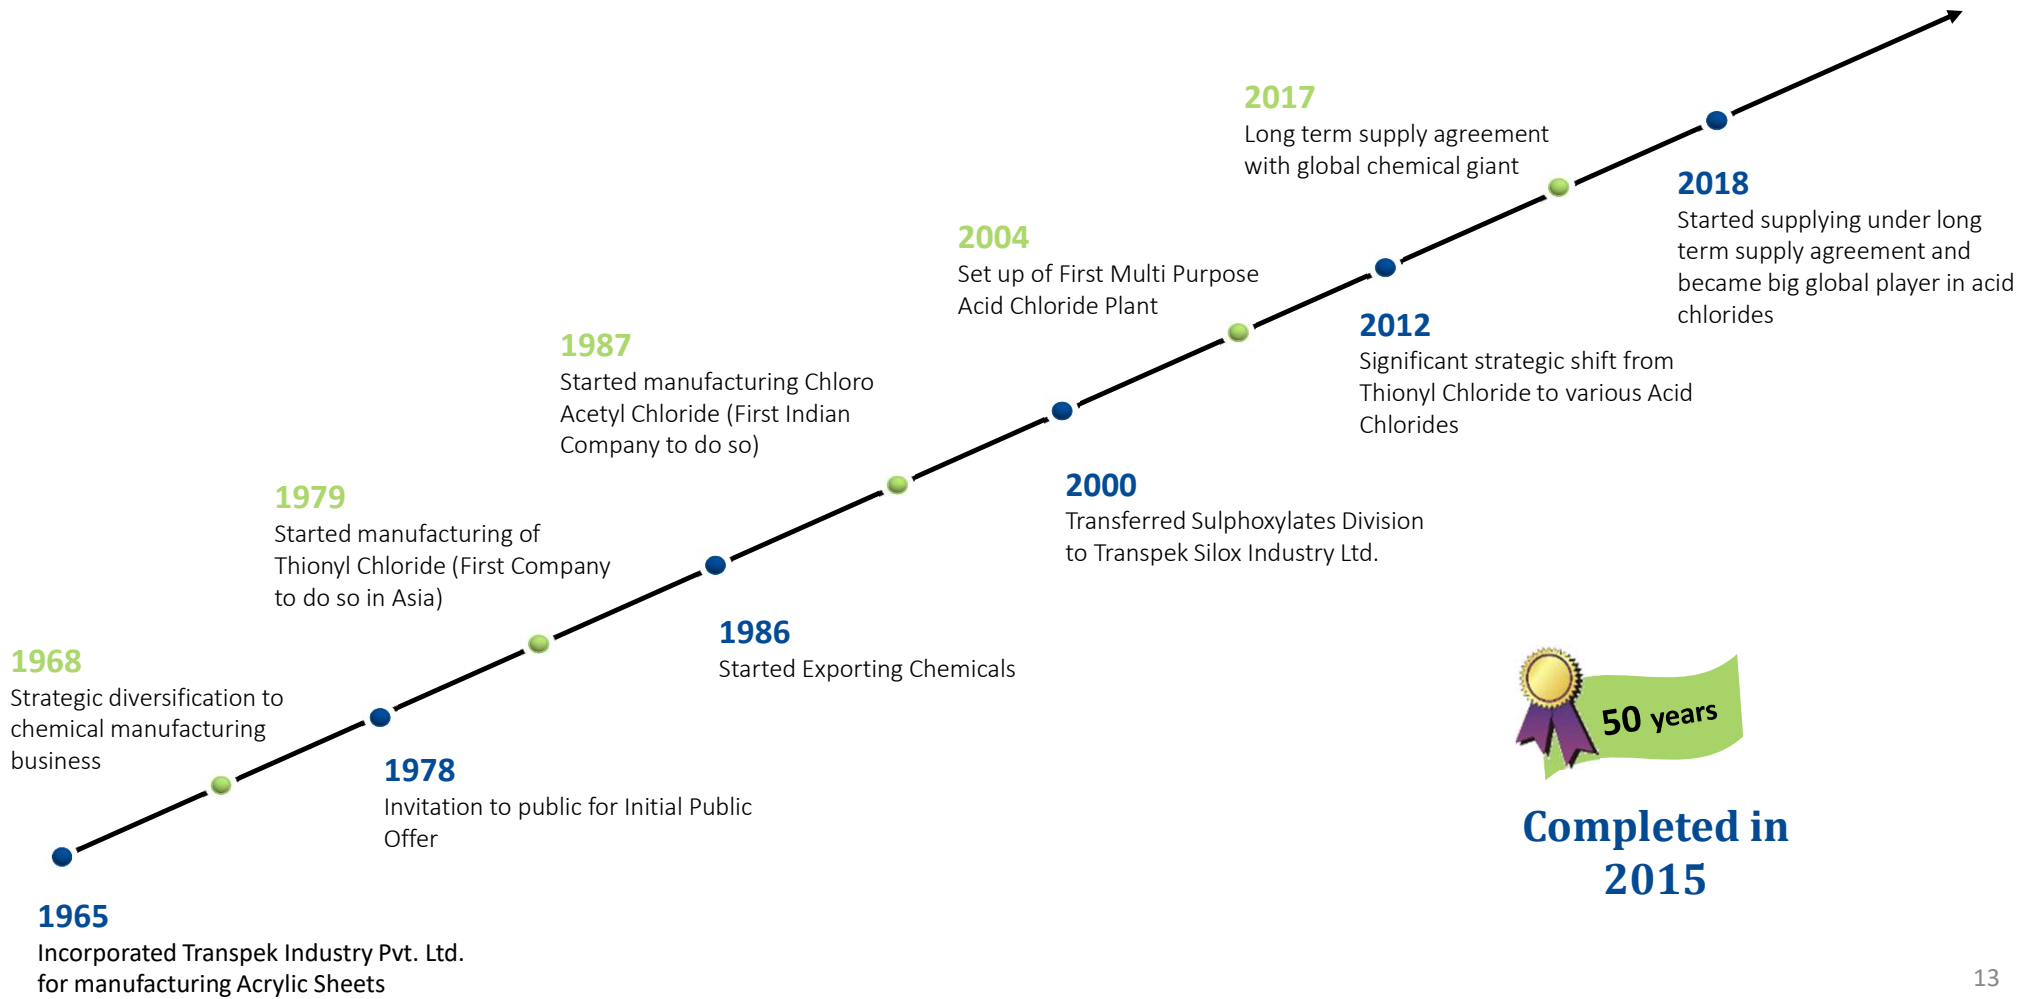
2017
Long term supply agreement with global chemical giant

2018
Started supplying under long term supply agreement and became big global player in acid chlorides

2004
Set up of First Multi Purpose Acid Chloride Plant

2012
Significant strategic shift from Thionyl Chloride to various Acid Chlorides

1987
Started manufacturing Chloro Acetyl Chloride (First Indian Company to do so)

2000
Transferred Sulphoxylates Division to Transpek Silox Industry Ltd.

1979
Started manufacturing of Thionyl Chloride (First Company to do so in Asia)

1986
Started Exporting Chemicals

1968
Strategic diversification to chemical manufacturing business

1978
Invitation to public for Initial Public Offer

50 years

Completed in 2015

1965
Incorporated Transpek Industry Pvt. Ltd. for manufacturing Acrylic Sheets

13